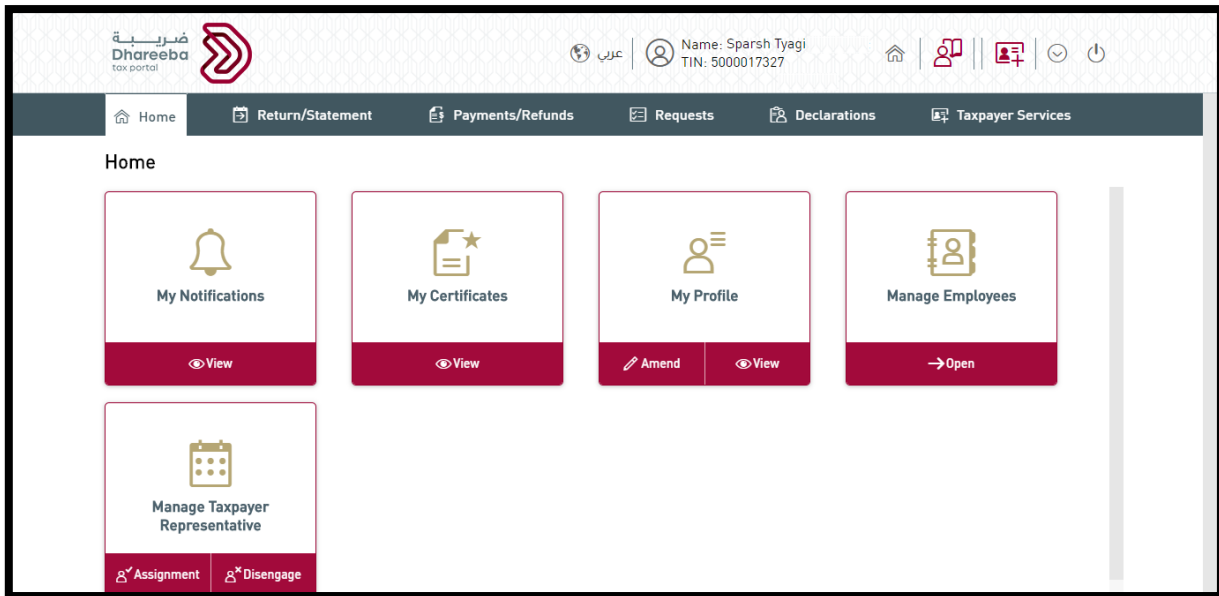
ضريبة
Dhareeba
tax portal

عربي

Name: Sparsh Tyagi
TIN: 5000017327

Home
Return/Statement
Payments/Refunds
Requests
Declarations
Taxpayer Services

Home

My Notifications
View

My Certificates
View

My Profile
Amend
View

Manage Employees
Open

Manage Taxpayer Representative
Assignment
Disengage